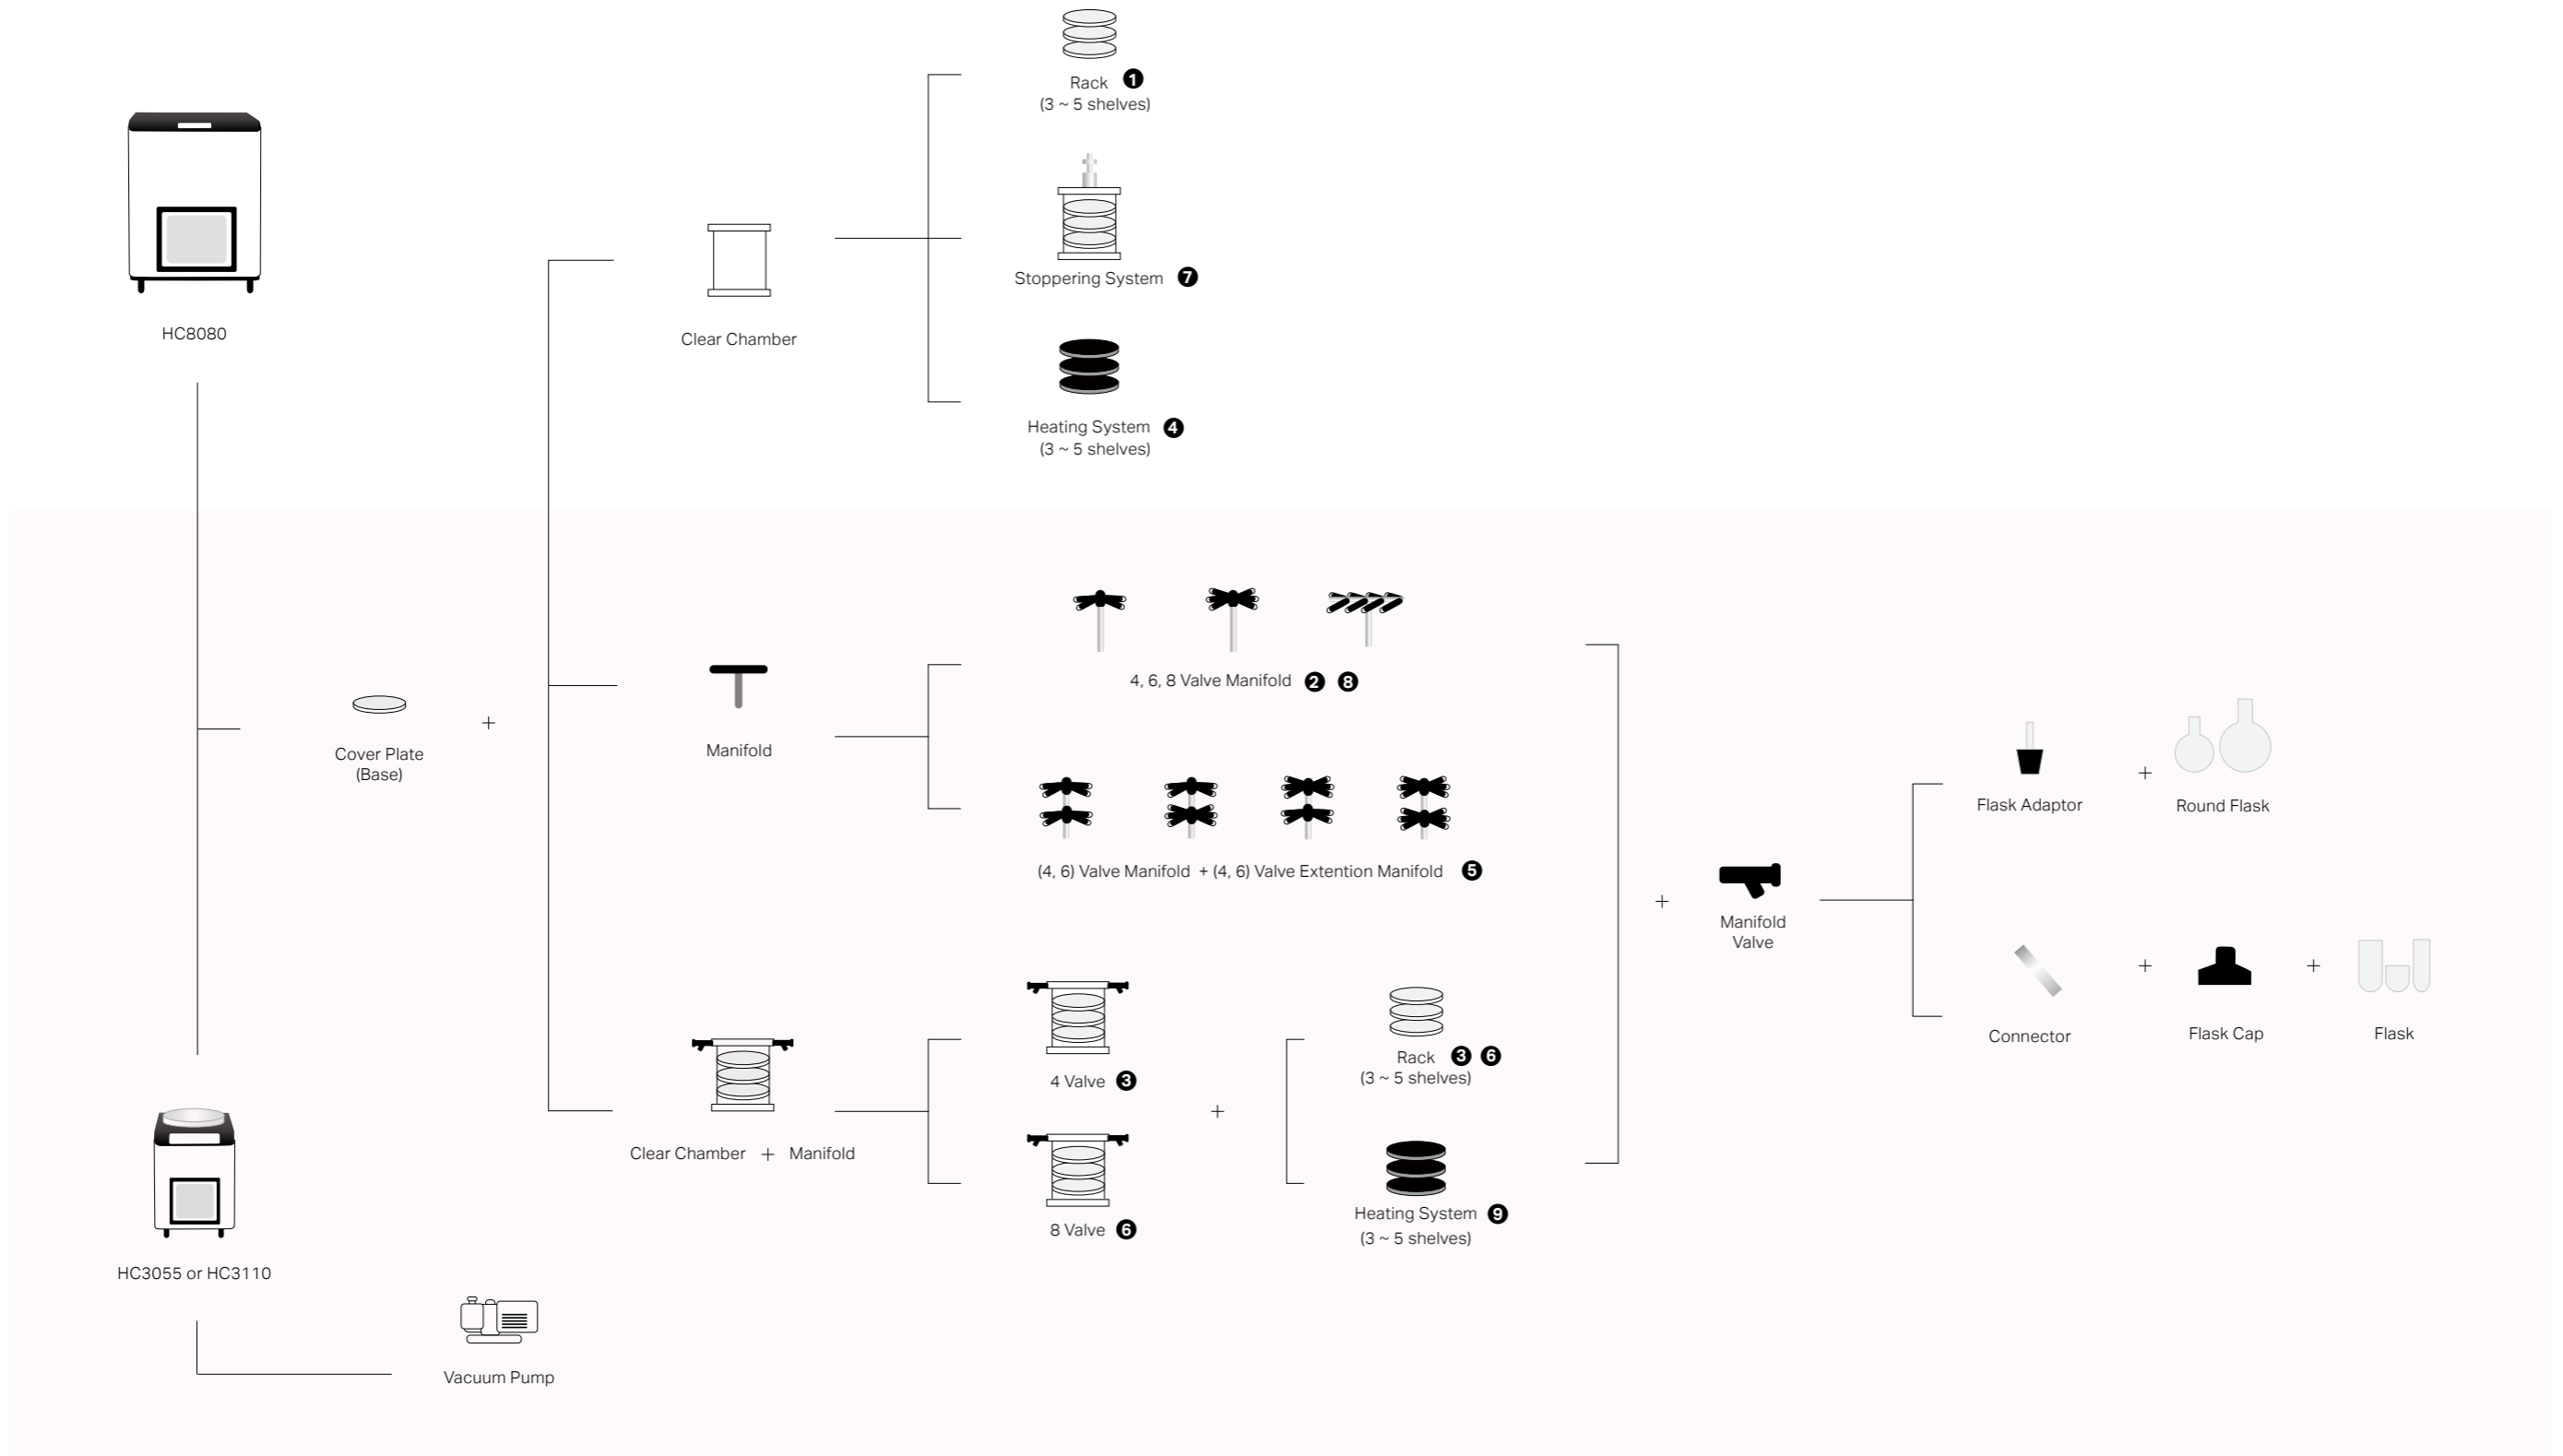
Rack ❶
(3 ~ 5 shelves)

HC8080

Clear Chamber

Stoppering System ❼

Heating System ❹
(3 ~ 5 shelves)

4, 6, 8 Valve Manifold ❷ ❽

Cover Plate
(Base)

+

Manifold

(4, 6) Valve Manifold + (4, 6) Valve Extention Manifold ❺

+

Manifold
Valve

Flask Adaptor

+

Round Flask

Connector

+

Flask Cap

+

Flask

4 Valve ❸

+

Rack ❸ ❻
(3 ~ 5 shelves)

Clear Chamber + Manifold

8 Valve ❻

Heating System ❾
(3 ~ 5 shelves)

HC3055 or HC3110

Vacuum Pump